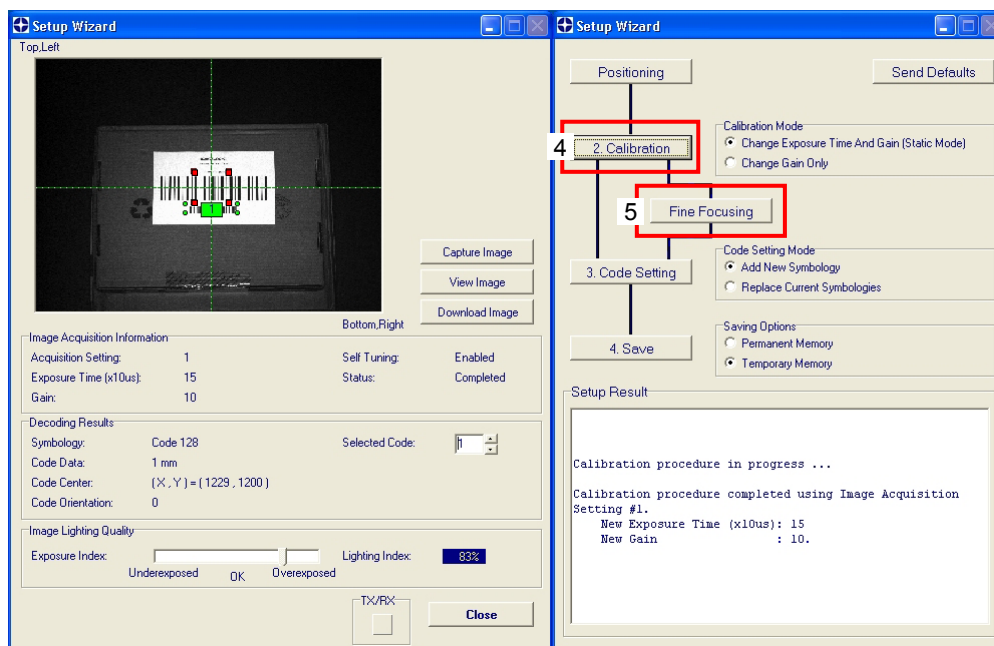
Setup Wizard

Top,Left

1

Capture Image

View Image

Download Image

Bottom,Right

Image Acquisition Information

| Acquisition Setting: | 1 | Self Tuning: | Enabled |
|---|---|---|---|
| Exposure Time (x10us): | 15 | Status: | Completed |
| Gain: | 10 | | |

Decoding Results

| Symbology: | Code 128 | Selected Code: | 1 |
|---|---|---|---|
| Code Data: | 1 mm | | |
| Code Center: | (X , Y ) = ( 1229 , 1200 ) | | |
| Code Orientation: | 0 | | |

Image Lighting Quality

Exposure Index:

Underexposed OK Overexposed

Lighting Index: 83%

TX/RX

Close

Setup Wizard

Positioning

Send Defaults

4

2. Calibration

Calibration Mode

Change Exposure Time And Gain (Static Mode)

Change Gain Only

5

Fine Focusing

3. Code Setting

Code Setting Mode

Add New Symbology

Replace Current Symbologies

4. Save

Saving Options

Permanent Memory

Temporary Memory

Setup Result

Calibration procedure in progress ...

Calibration procedure completed using Image Acquisition Setting #1.
New Exposure Time (x10us): 15
New Gain : 10.